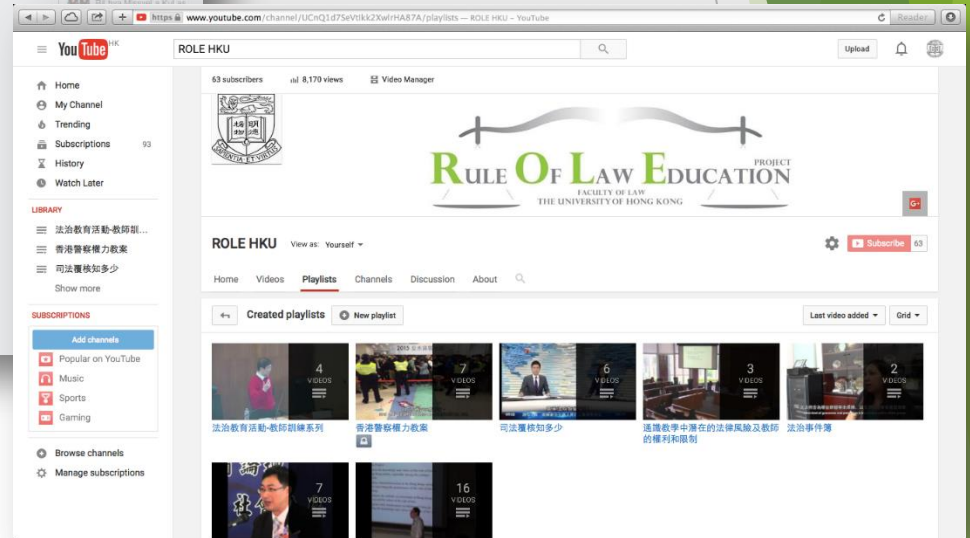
https www.youtube.com/channel/UCnQ1d7SeVtIkk2XwlrHA87A/playlists — ROLE HKU – YouTube

Reader

YouTube HK

ROLE HKU

Upload

Home
My Channel
Trending
Subscriptions 93
History
Watch Later

LIBRARY

法治教育活動-教師訓...
香港警察權力教案
司法覆核知多少
Show more

SUBSCRIPTIONS

Add channels
Popular on YouTube
Music
Sports
Gaming

Browse channels
Manage subscriptions

63 subscribers 8,170 views Video Manager

RULE OF LAW EDUCATION PROJECT
FACULTY OF LAW
THE UNIVERSITY OF HONG KONG

SAPIENTIA ET VIRTUS

ROLE HKU View as: Yourself

Subscribe 63

Home Videos Playlists Channels Discussion About

Created playlists New playlist

Last video added Grid

4 VIDEOS
法治教育活動-教師訓練系列

7 VIDEOS
香港警察權力教案

6 VIDEOS
司法覆核知多少

3 VIDEOS
通識教學中潛在的法律風險及教師的權利和限制

2 VIDEOS
法治事件簿

7 VIDEOS

16 VIDEOS